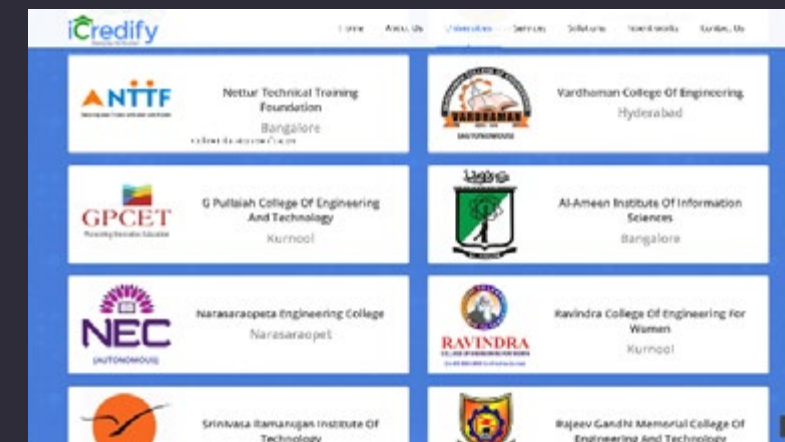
iCredify

Home About Us Universities Services Solutions Testimonials Contact Us

NTTF

Nettur Technical Training Foundation

Bangalore

VARDHAMAN

Vardhaman College Of Engineering

Hyderabad

GPCET

G Pullaiah College Of Engineering And Technology

Kurnool

Al-Ameen Institute Of Information Sciences

Bangalore

NEC (AUTONOMOUS)

Narasaraopeta Engineering College

Narasaraopet

RAVINDRA

Ravindra College Of Engineering For Women

Kurnool

Srinivasa Ramanujan Institute Of Technology

Rajeev Gandhi Memorial College Of Engineering And Technology